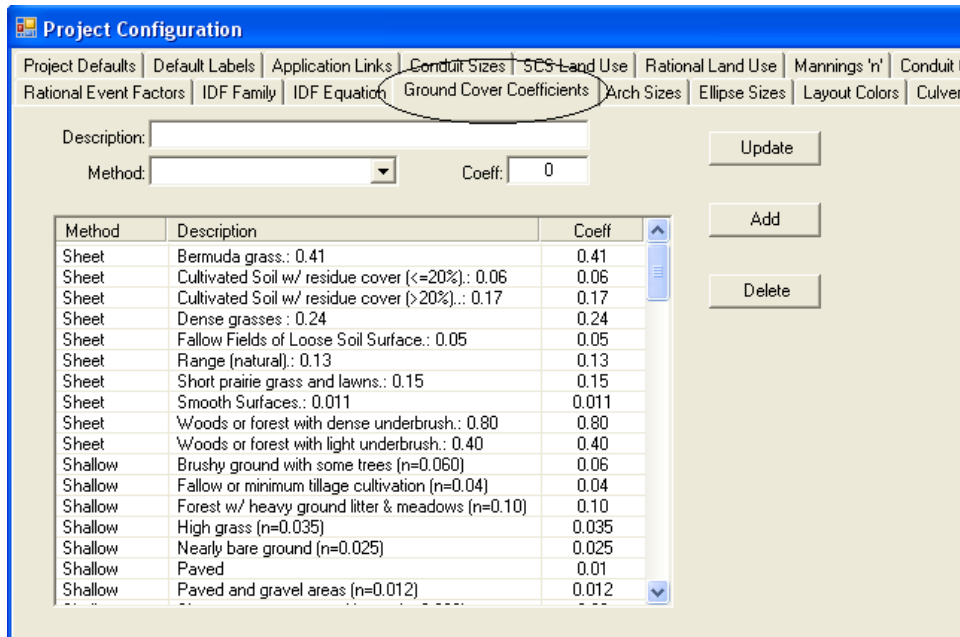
Project Configuration

Project Defaults | Default Labels | Application Links | Conduit Sizes | SCS Land Use | Rational Land Use | Mannings 'n' | Conduit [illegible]
Rational Event Factors | IDF Family | IDF Equation | Ground Cover Coefficients | Arch Sizes | Ellipse Sizes | Layout Colors | Culver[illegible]

Description:
Method:
Coeff: 0

Update
Add
Delete

| Method | Description | Coeff |
|---|---|---|
| Sheet | Bermuda grass.: 0.41 | 0.41 |
| Sheet | Cultivated Soil w/ residue cover (<=20%).: 0.06 | 0.06 |
| Sheet | Cultivated Soil w/ residue cover (>20%)..: 0.17 | 0.17 |
| Sheet | Dense grasses : 0.24 | 0.24 |
| Sheet | Fallow Fields of Loose Soil Surface.: 0.05 | 0.05 |
| Sheet | Range (natural).: 0.13 | 0.13 |
| Sheet | Short prairie grass and lawns.: 0.15 | 0.15 |
| Sheet | Smooth Surfaces.: 0.011 | 0.011 |
| Sheet | Woods or forest with dense underbrush.: 0.80 | 0.80 |
| Sheet | Woods or forest with light underbrush.: 0.40 | 0.40 |
| Shallow | Brushy ground with some trees (n=0.060) | 0.06 |
| Shallow | Fallow or minimum tillage cultivation (n=0.04) | 0.04 |
| Shallow | Forest w/ heavy ground litter & meadows (n=0.10) | 0.10 |
| Shallow | High grass (n=0.035) | 0.035 |
| Shallow | Nearly bare ground (n=0.025) | 0.025 |
| Shallow | Paved | 0.01 |
| Shallow | Paved and gravel areas (n=0.012) | 0.012 |
| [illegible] | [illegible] | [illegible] |